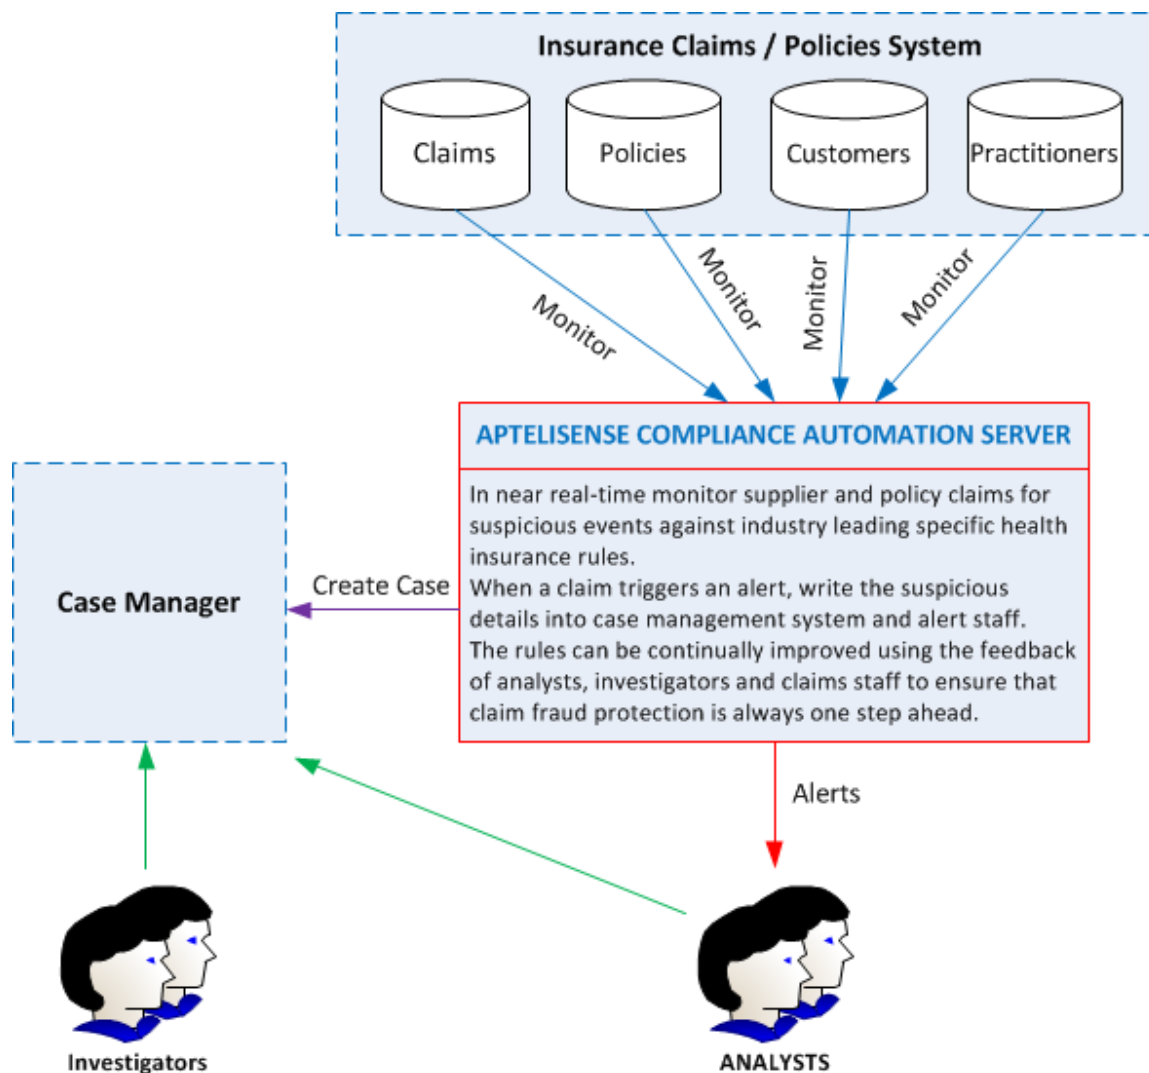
Insurance Claims / Policies System

Claims

Policies

Customers

Practitioners

Monitor

Monitor

Monitor

Monitor

APTELISENSE COMPLIANCE AUTOMATION SERVER

In near real-time monitor supplier and policy claims for suspicious events against industry leading specific health insurance rules.
When a claim triggers an alert, write the suspicious details into case management system and alert staff.
The rules can be continually improved using the feedback of analysts, investigators and claims staff to ensure that claim fraud protection is always one step ahead.

Case Manager

Create Case

Alerts

Investigators

ANALYSTS